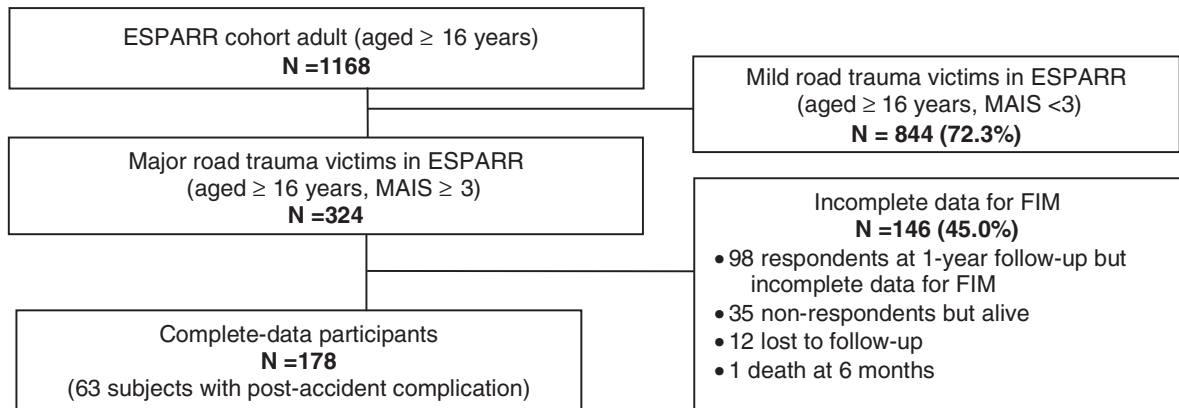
ESPARR cohort adult (aged ≥ 16 years)
**N =1168**

Mild road trauma victims in ESPARR (aged ≥ 16 years, MAIS <3)
**N = 844 (72.3%)**

Major road trauma victims in ESPARR (aged ≥ 16 years, MAIS ≥ 3)
**N =324**

Incomplete data for FIM
**N =146 (45.0%)**
- 98 respondents at 1-year follow-up but incomplete data for FIM
- 35 non-respondents but alive
- 12 lost to follow-up
- 1 death at 6 months

Complete-data participants
**N =178**
(63 subjects with post-accident complication)